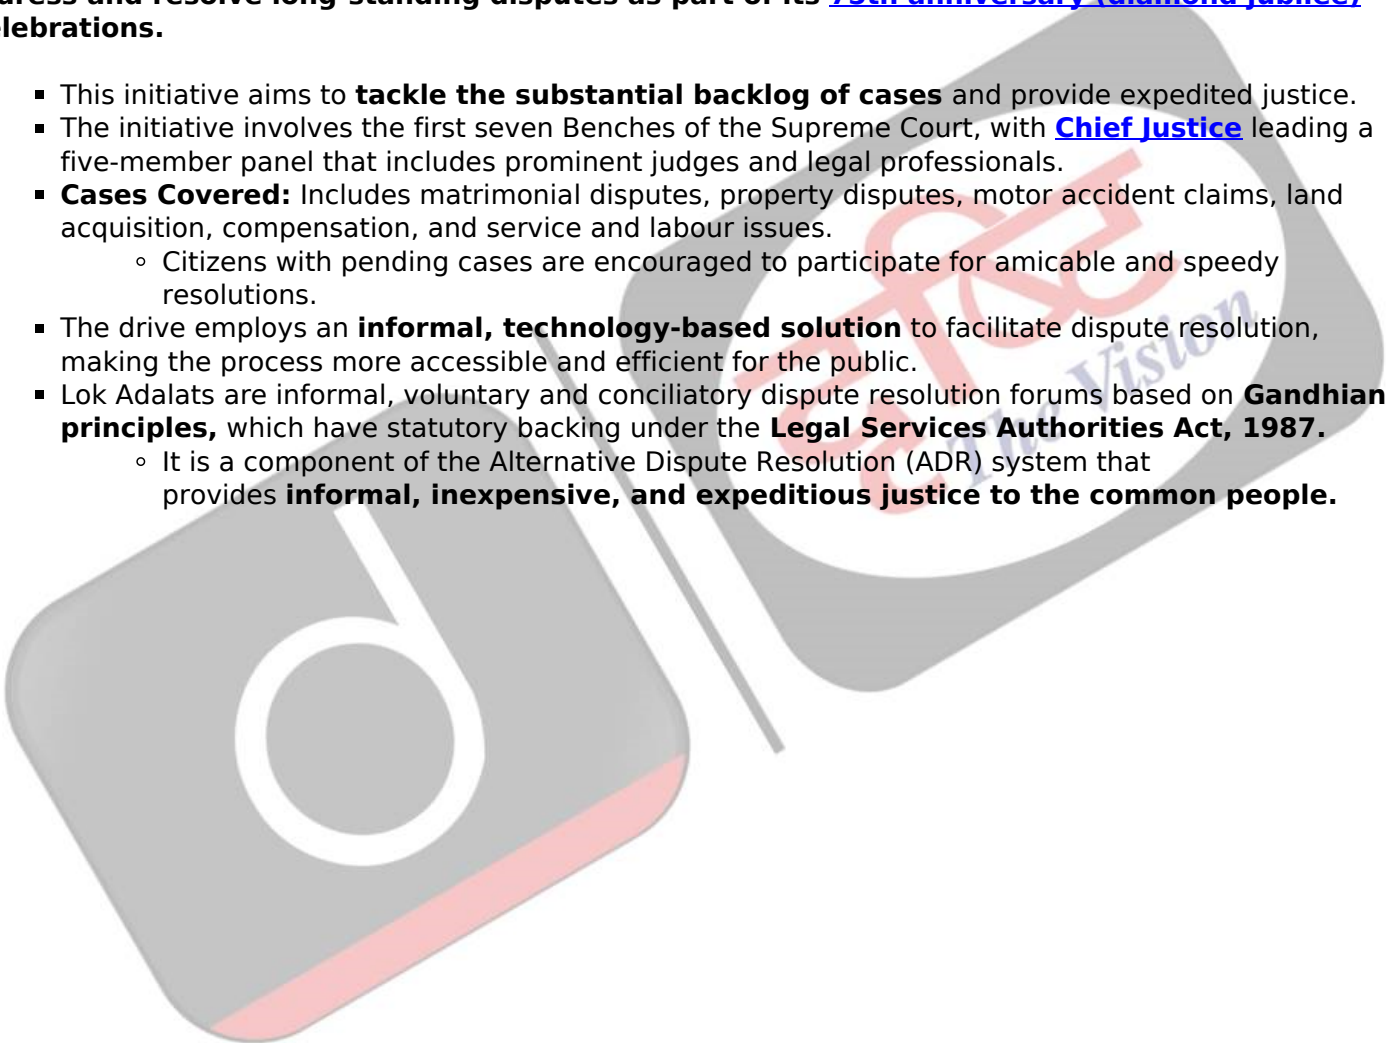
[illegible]dress and resolve long-standing disputes as part of its 75th anniversary (diamond jubilee) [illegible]lebrations.

- This initiative aims to **tackle the substantial backlog of cases** and provide expedited justice.
- The initiative involves the first seven Benches of the Supreme Court, with **Chief Justice** leading a five-member panel that includes prominent judges and legal professionals.
- **Cases Covered:** Includes matrimonial disputes, property disputes, motor accident claims, land acquisition, compensation, and service and labour issues.
  - Citizens with pending cases are encouraged to participate for amicable and speedy resolutions.
- The drive employs an **informal, technology-based solution** to facilitate dispute resolution, making the process more accessible and efficient for the public.
- Lok Adalats are informal, voluntary and conciliatory dispute resolution forums based on **Gandhian principles,** which have statutory backing under the **Legal Services Authorities Act, 1987.**
  - It is a component of the Alternative Dispute Resolution (ADR) system that provides **informal, inexpensive, and expeditious justice to the common people.**

दृष्टि The Vision